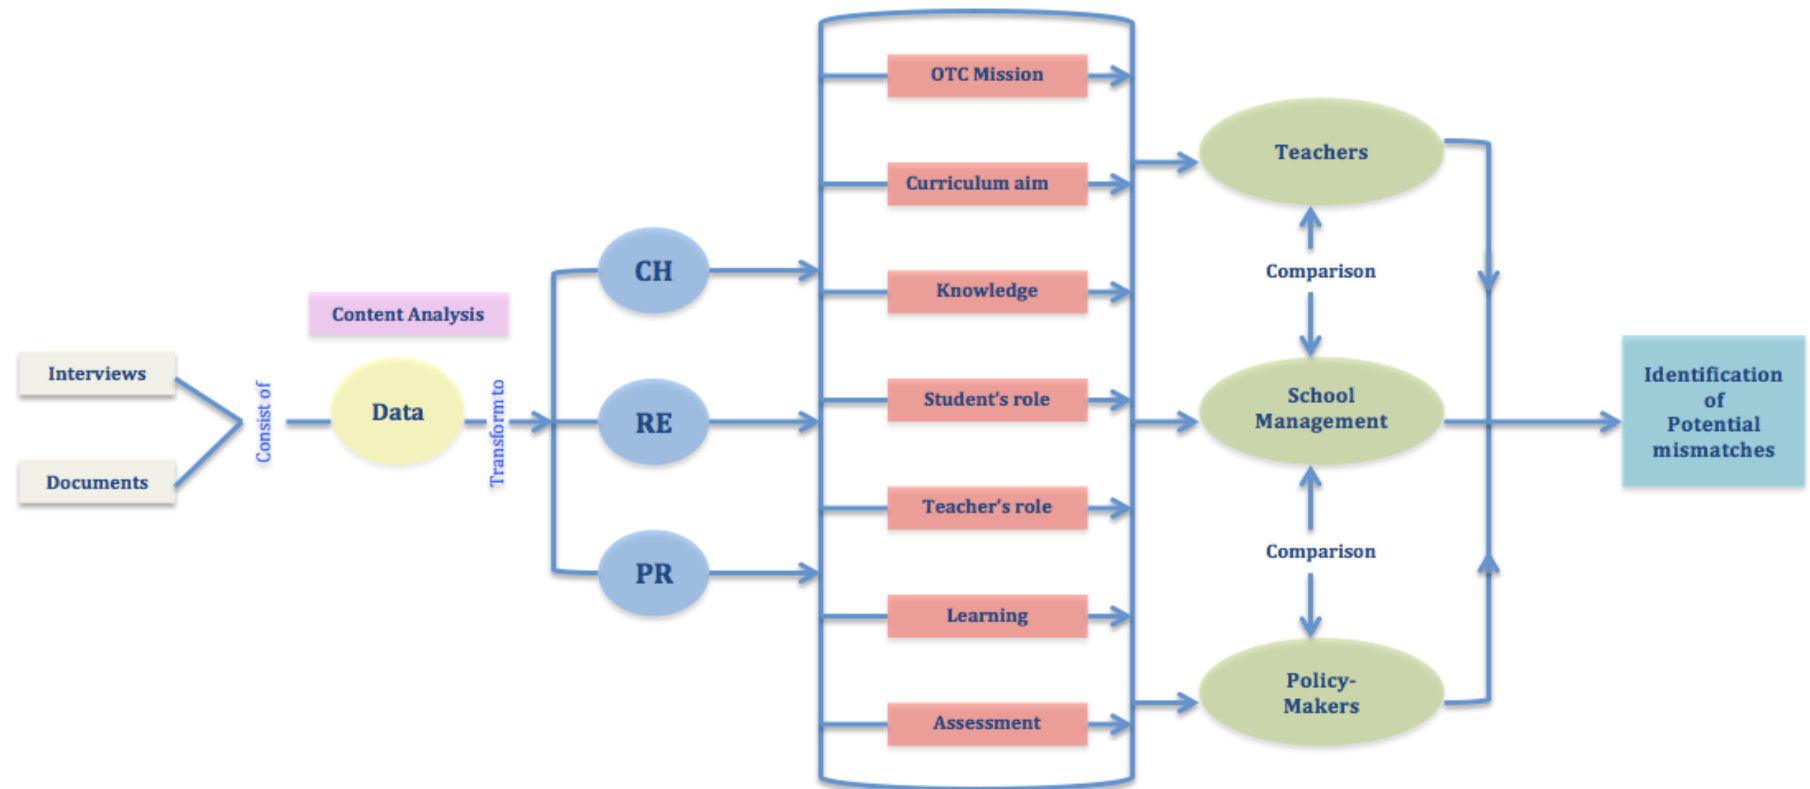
Interviews

Documents

Consist of

Content Analysis

Data

Transform to

CH

RE

PR

OTC Mission

Curriculum aim

Knowledge

Student's role

Teacher's role

Learning

Assessment

Teachers

Comparison

School Management

Comparison

Policy-Makers

Identification of Potential mismatches